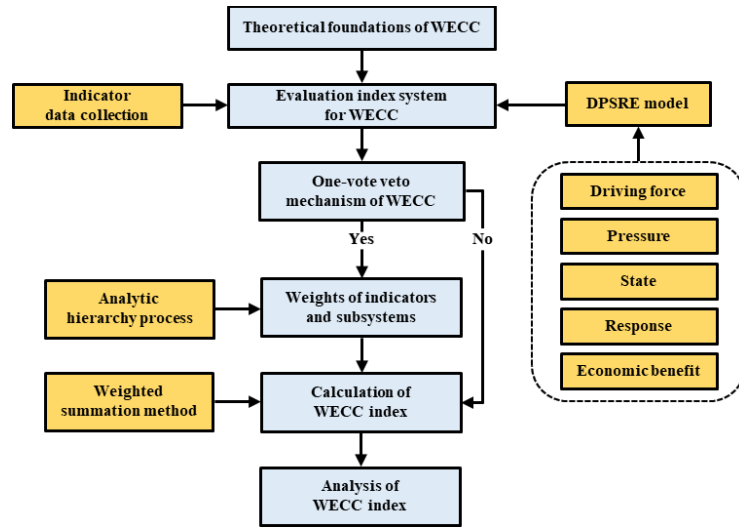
Theoretical foundations of WECC

Indicator data collection

Evaluation index system for WECC

DPSRE model

One-vote veto mechanism of WECC

Driving force

Pressure

State

Response

Economic benefit

Yes

No

Analytic hierarchy process

Weights of indicators and subsystems

Weighted summation method

Calculation of WECC index

Analysis of WECC index